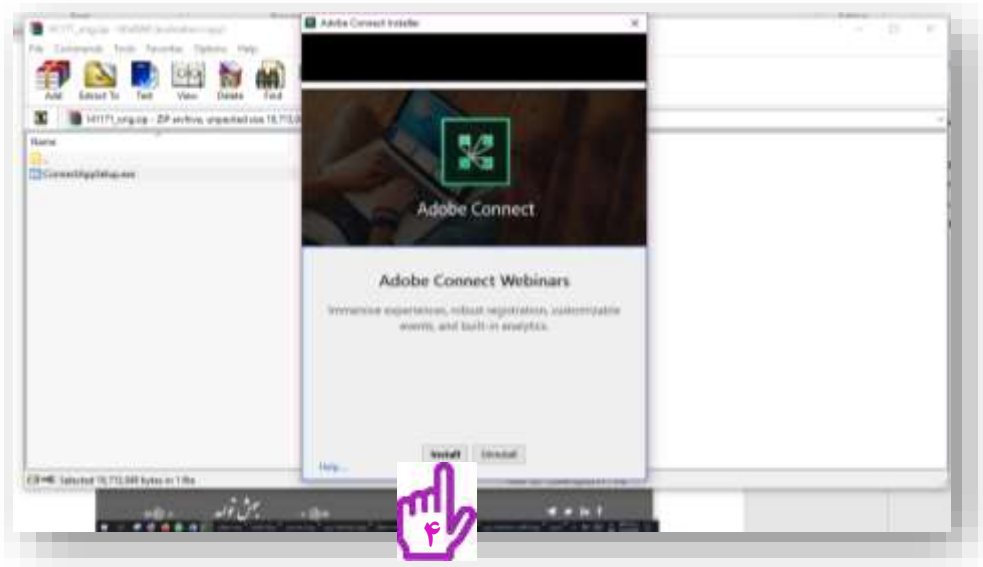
141171_orig.zip - WinRAR (evaluation copy)
File Commands Tools Favorites Options Help
Add Extract To Test View Delete Find
141171_orig.zip - ZIP archive, unpacked size 18,713,0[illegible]
Name
..
ConnectAppSetup.exe
Selected 18,713,048 bytes in 1 file

Adobe Connect Installer
×
Adobe Connect
Adobe Connect Webinars
Immersive experiences, robust registration, customizable events, and built-in analytics.
Help...
Install
Uninstall

۴